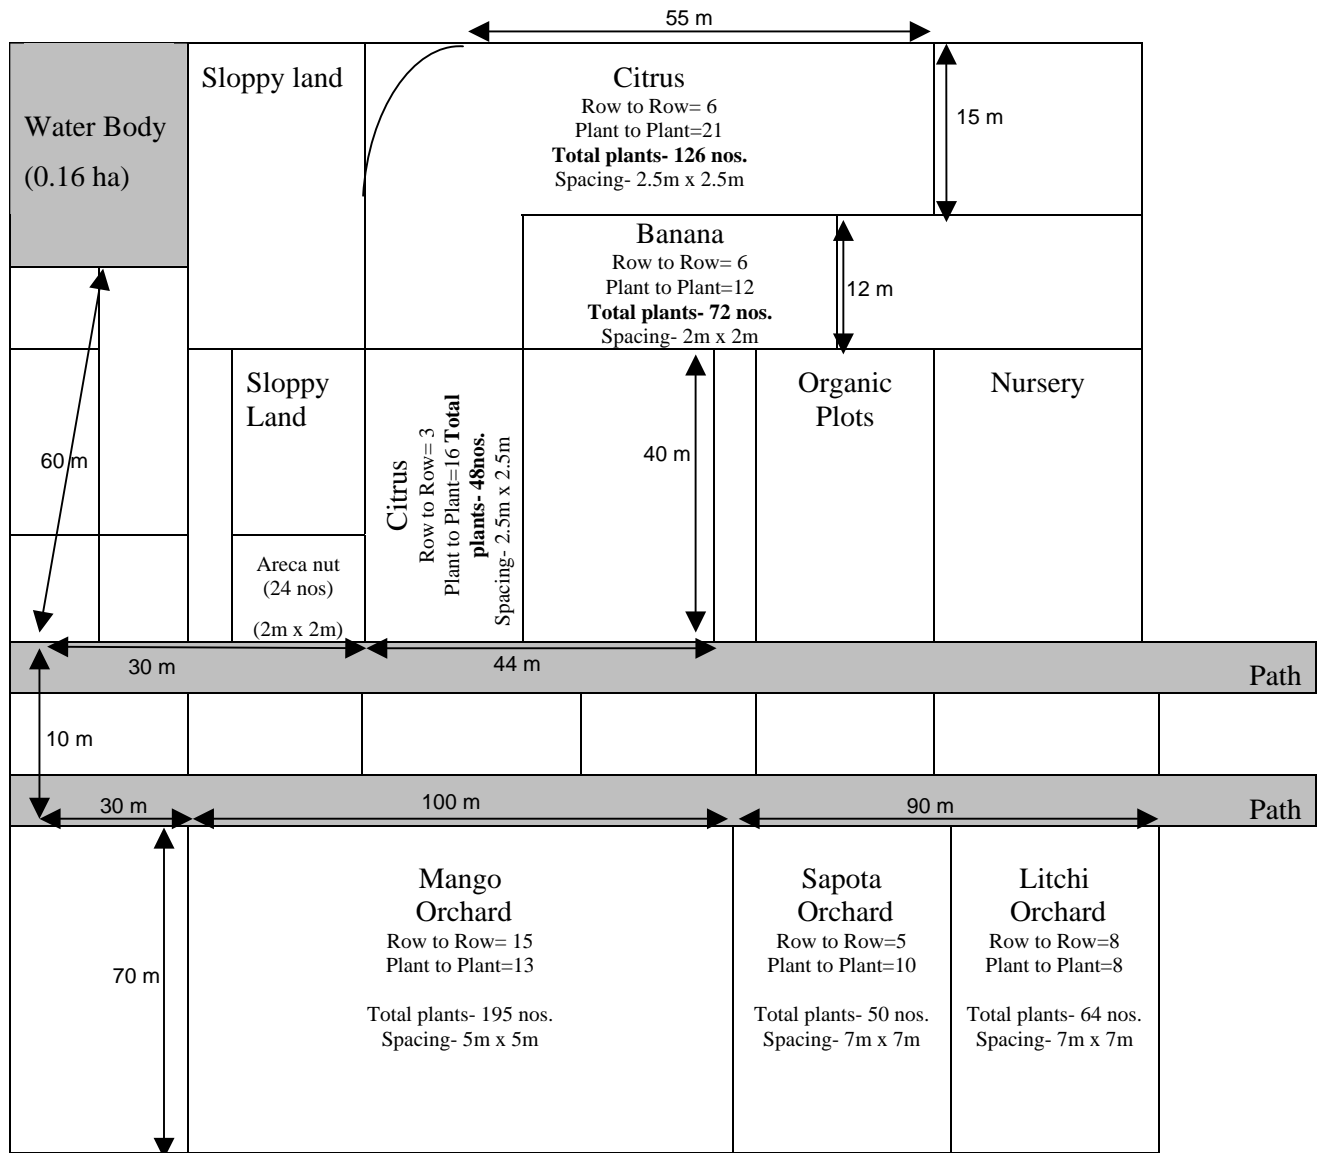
55 m

Water Body (0.16 ha)

Sloppy land

Citrus
Row to Row= 6
Plant to Plant=21
**Total plants- 126 nos.**
Spacing- 2.5m x 2.5m

15 m

Banana
Row to Row= 6
Plant to Plant=12
**Total plants- 72 nos.**
Spacing- 2m x 2m

12 m

60 m

Sloppy Land

Citrus
Row to Row= 3
Plant to Plant=16 **Total plants- 48nos.**
Spacing- 2.5m x 2.5m

40 m

Organic Plots

Nursery

Areca nut (24 nos)

(2m x 2m)

30 m

44 m

Path

10 m

30 m

100 m

90 m

Path

70 m

Mango Orchard
Row to Row= 15
Plant to Plant=13

Total plants- 195 nos.
Spacing- 5m x 5m

Sapota Orchard
Row to Row=5
Plant to Plant=10

Total plants- 50 nos.
Spacing- 7m x 7m

Litchi Orchard
Row to Row=8
Plant to Plant=8

Total plants- 64 nos.
Spacing- 7m x 7m